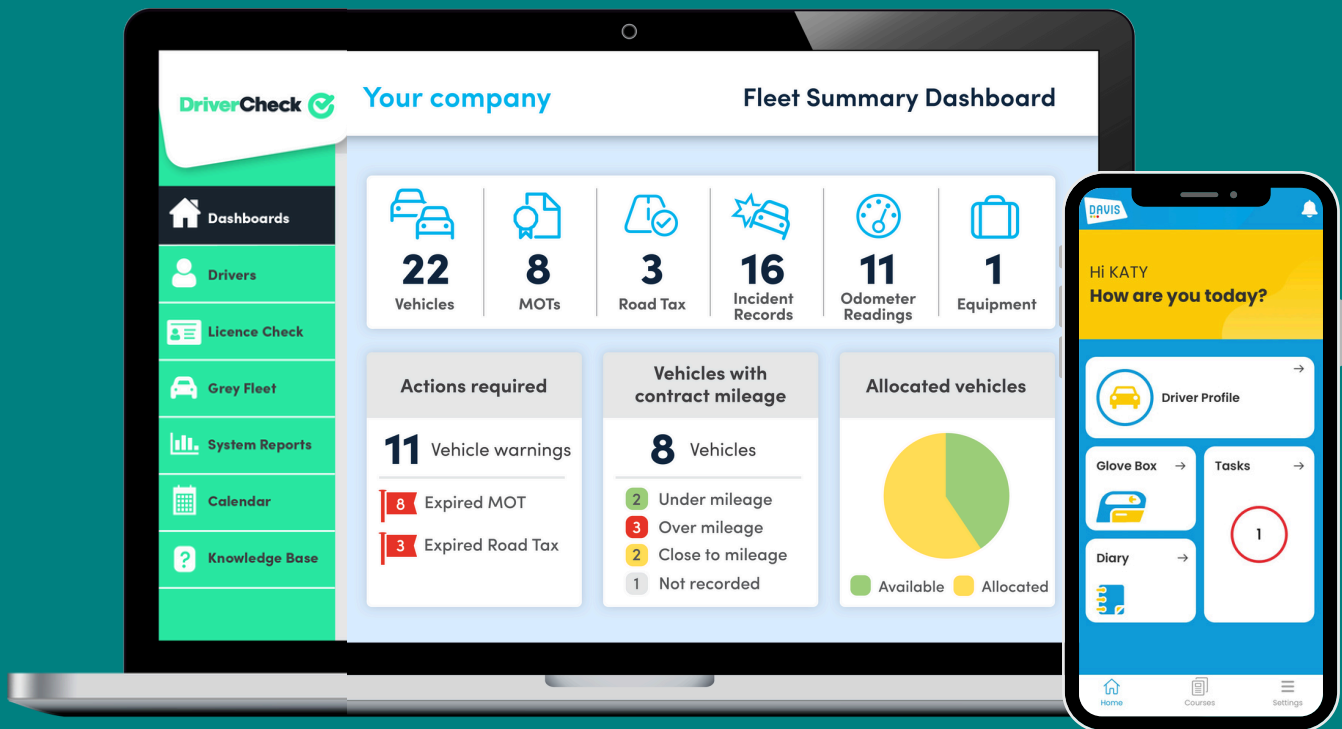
DriverCheck

Your company

Fleet Summary Dashboard

Dashboards
Drivers
Licence Check
Grey Fleet
System Reports
Calendar
Knowledge Base

22 Vehicles
8 MOTs
3 Road Tax
16 Incident Records
11 Odometer Readings
1 Equipment

Actions required
11 Vehicle warnings
8 Expired MOT
3 Expired Road Tax

Vehicles with contract mileage
8 Vehicles
2 Under mileage
3 Over mileage
2 Close to mileage
1 Not recorded

Allocated vehicles
Available
Allocated

DAVIS
Hi KATY
How are you today?
Driver Profile
Glove Box
Tasks
1
Diary
Home
Courses
Settings